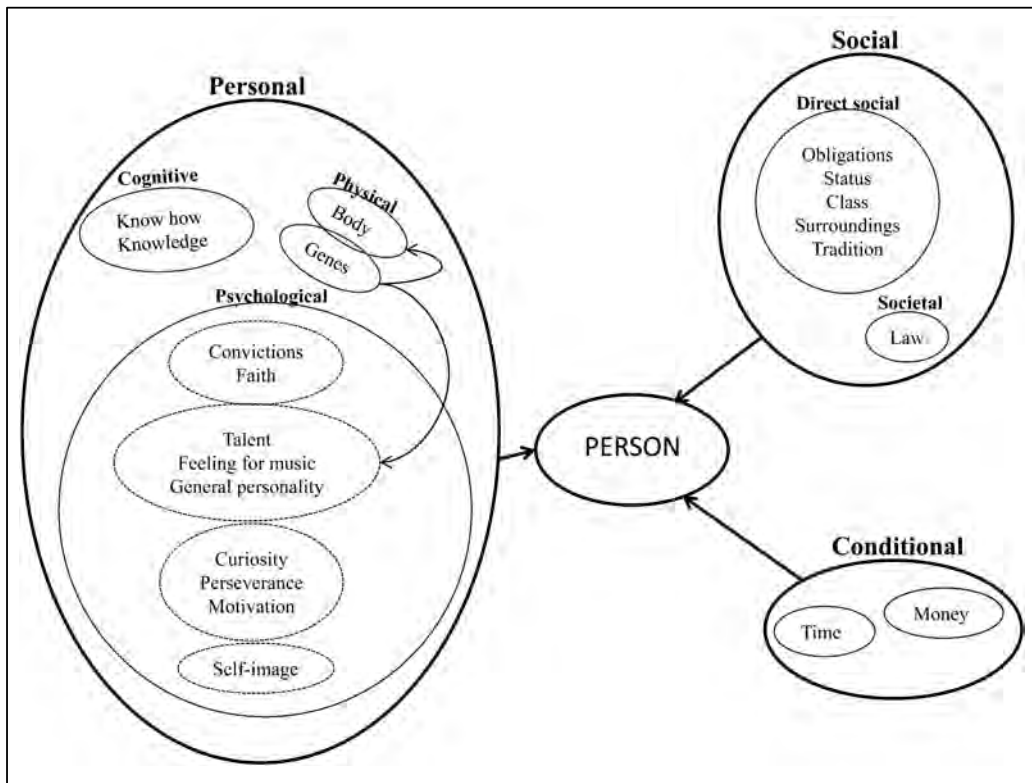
Personal

Cognitive

Know how
Knowledge

Physical

Body

Genes

Psychological

Convictions
Faith

Talent
Feeling for music
General personality

Curiosity
Perseverance
Motivation

Self-image

PERSON

Social

Direct social

Obligations
Status
Class
Surroundings
Tradition

Societal

Law

Conditional

Time

Money